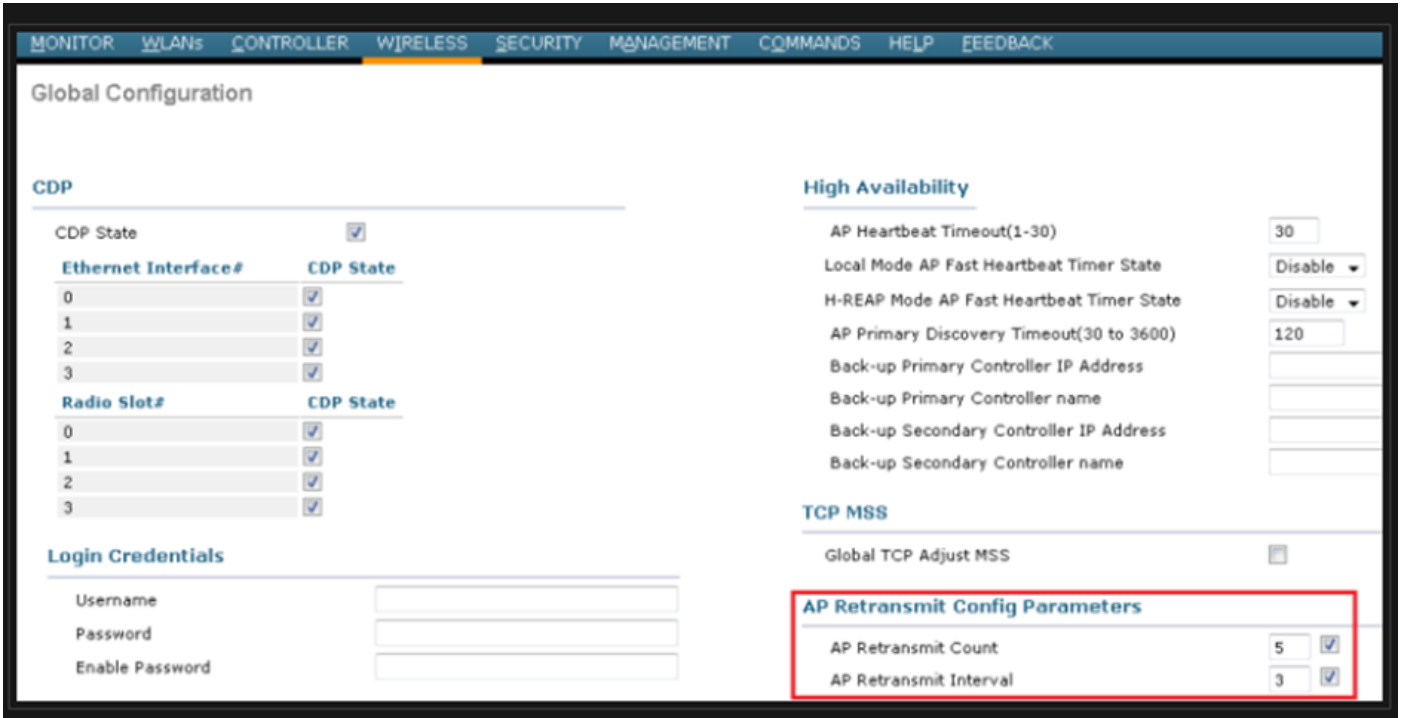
MONITOR WLANs CONTROLLER WIRELESS SECURITY MANAGEMENT COMMANDS HELP FEEDBACK

Global Configuration

CDP

CDP State

| Ethernet Interface# | CDP State |
|---|---|
| 0 | |
| 1 | |
| 2 | |
| 3 | |

| Radio Slot# | CDP State |
|---|---|
| 0 | |
| 1 | |
| 2 | |
| 3 | |

Login Credentials

Username

Password

Enable Password

High Availability

AP Heartbeat Timeout(1-30) 30

Local Mode AP Fast Heartbeat Timer State Disable

H-REAP Mode AP Fast Heartbeat Timer State Disable

AP Primary Discovery Timeout(30 to 3600) 120

Back-up Primary Controller IP Address

Back-up Primary Controller name

Back-up Secondary Controller IP Address

Back-up Secondary Controller name

TCP MSS

Global TCP Adjust MSS

AP Retransmit Config Parameters

AP Retransmit Count 5

AP Retransmit Interval 3